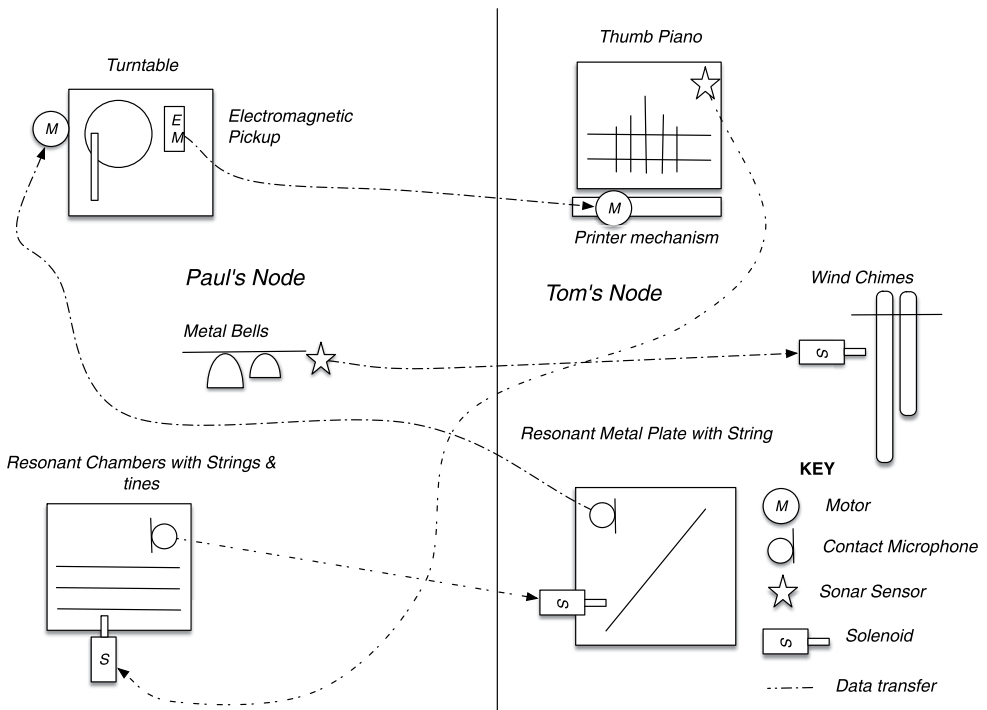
Turntable

M

E
M

Electromagnetic Pickup

Thumb Piano

M

Printer mechanism

Paul's Node

Tom's Node

Wind Chimes

Metal Bells

S

Resonant Metal Plate with String

Resonant Chambers with Strings & tines

KEY

M

Motor

Contact Microphone

Sonar Sensor

S

Solenoid

S

S

Data transfer